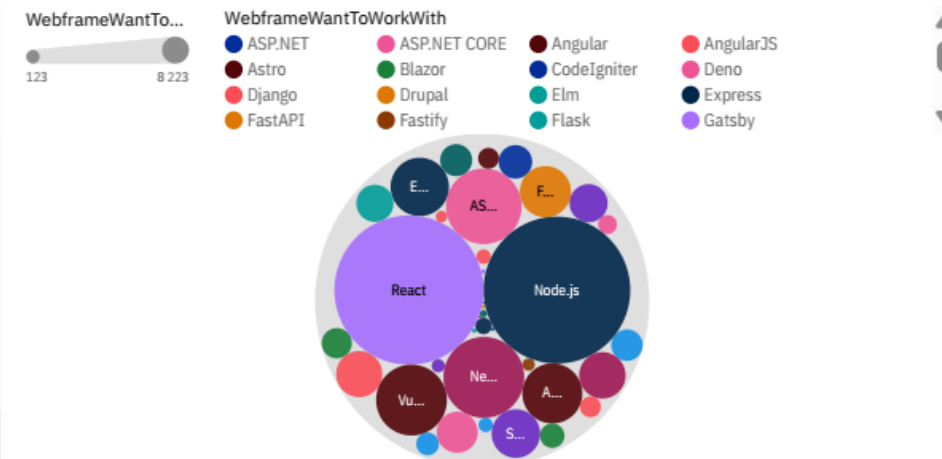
WebframeWantTo...

123

8 223

WebframeWantToWorkWith

ASP.NET
ASP.NET CORE
Angular
AngularJS
Astro
Blazor
CodeIgniter
Deno
Django
Drupal
Elm
Express
FastAPI
Fastify
Flask
Gatsby

E...
AS...
F...
React
Node.js
Ne...
Vu...
A...
S...